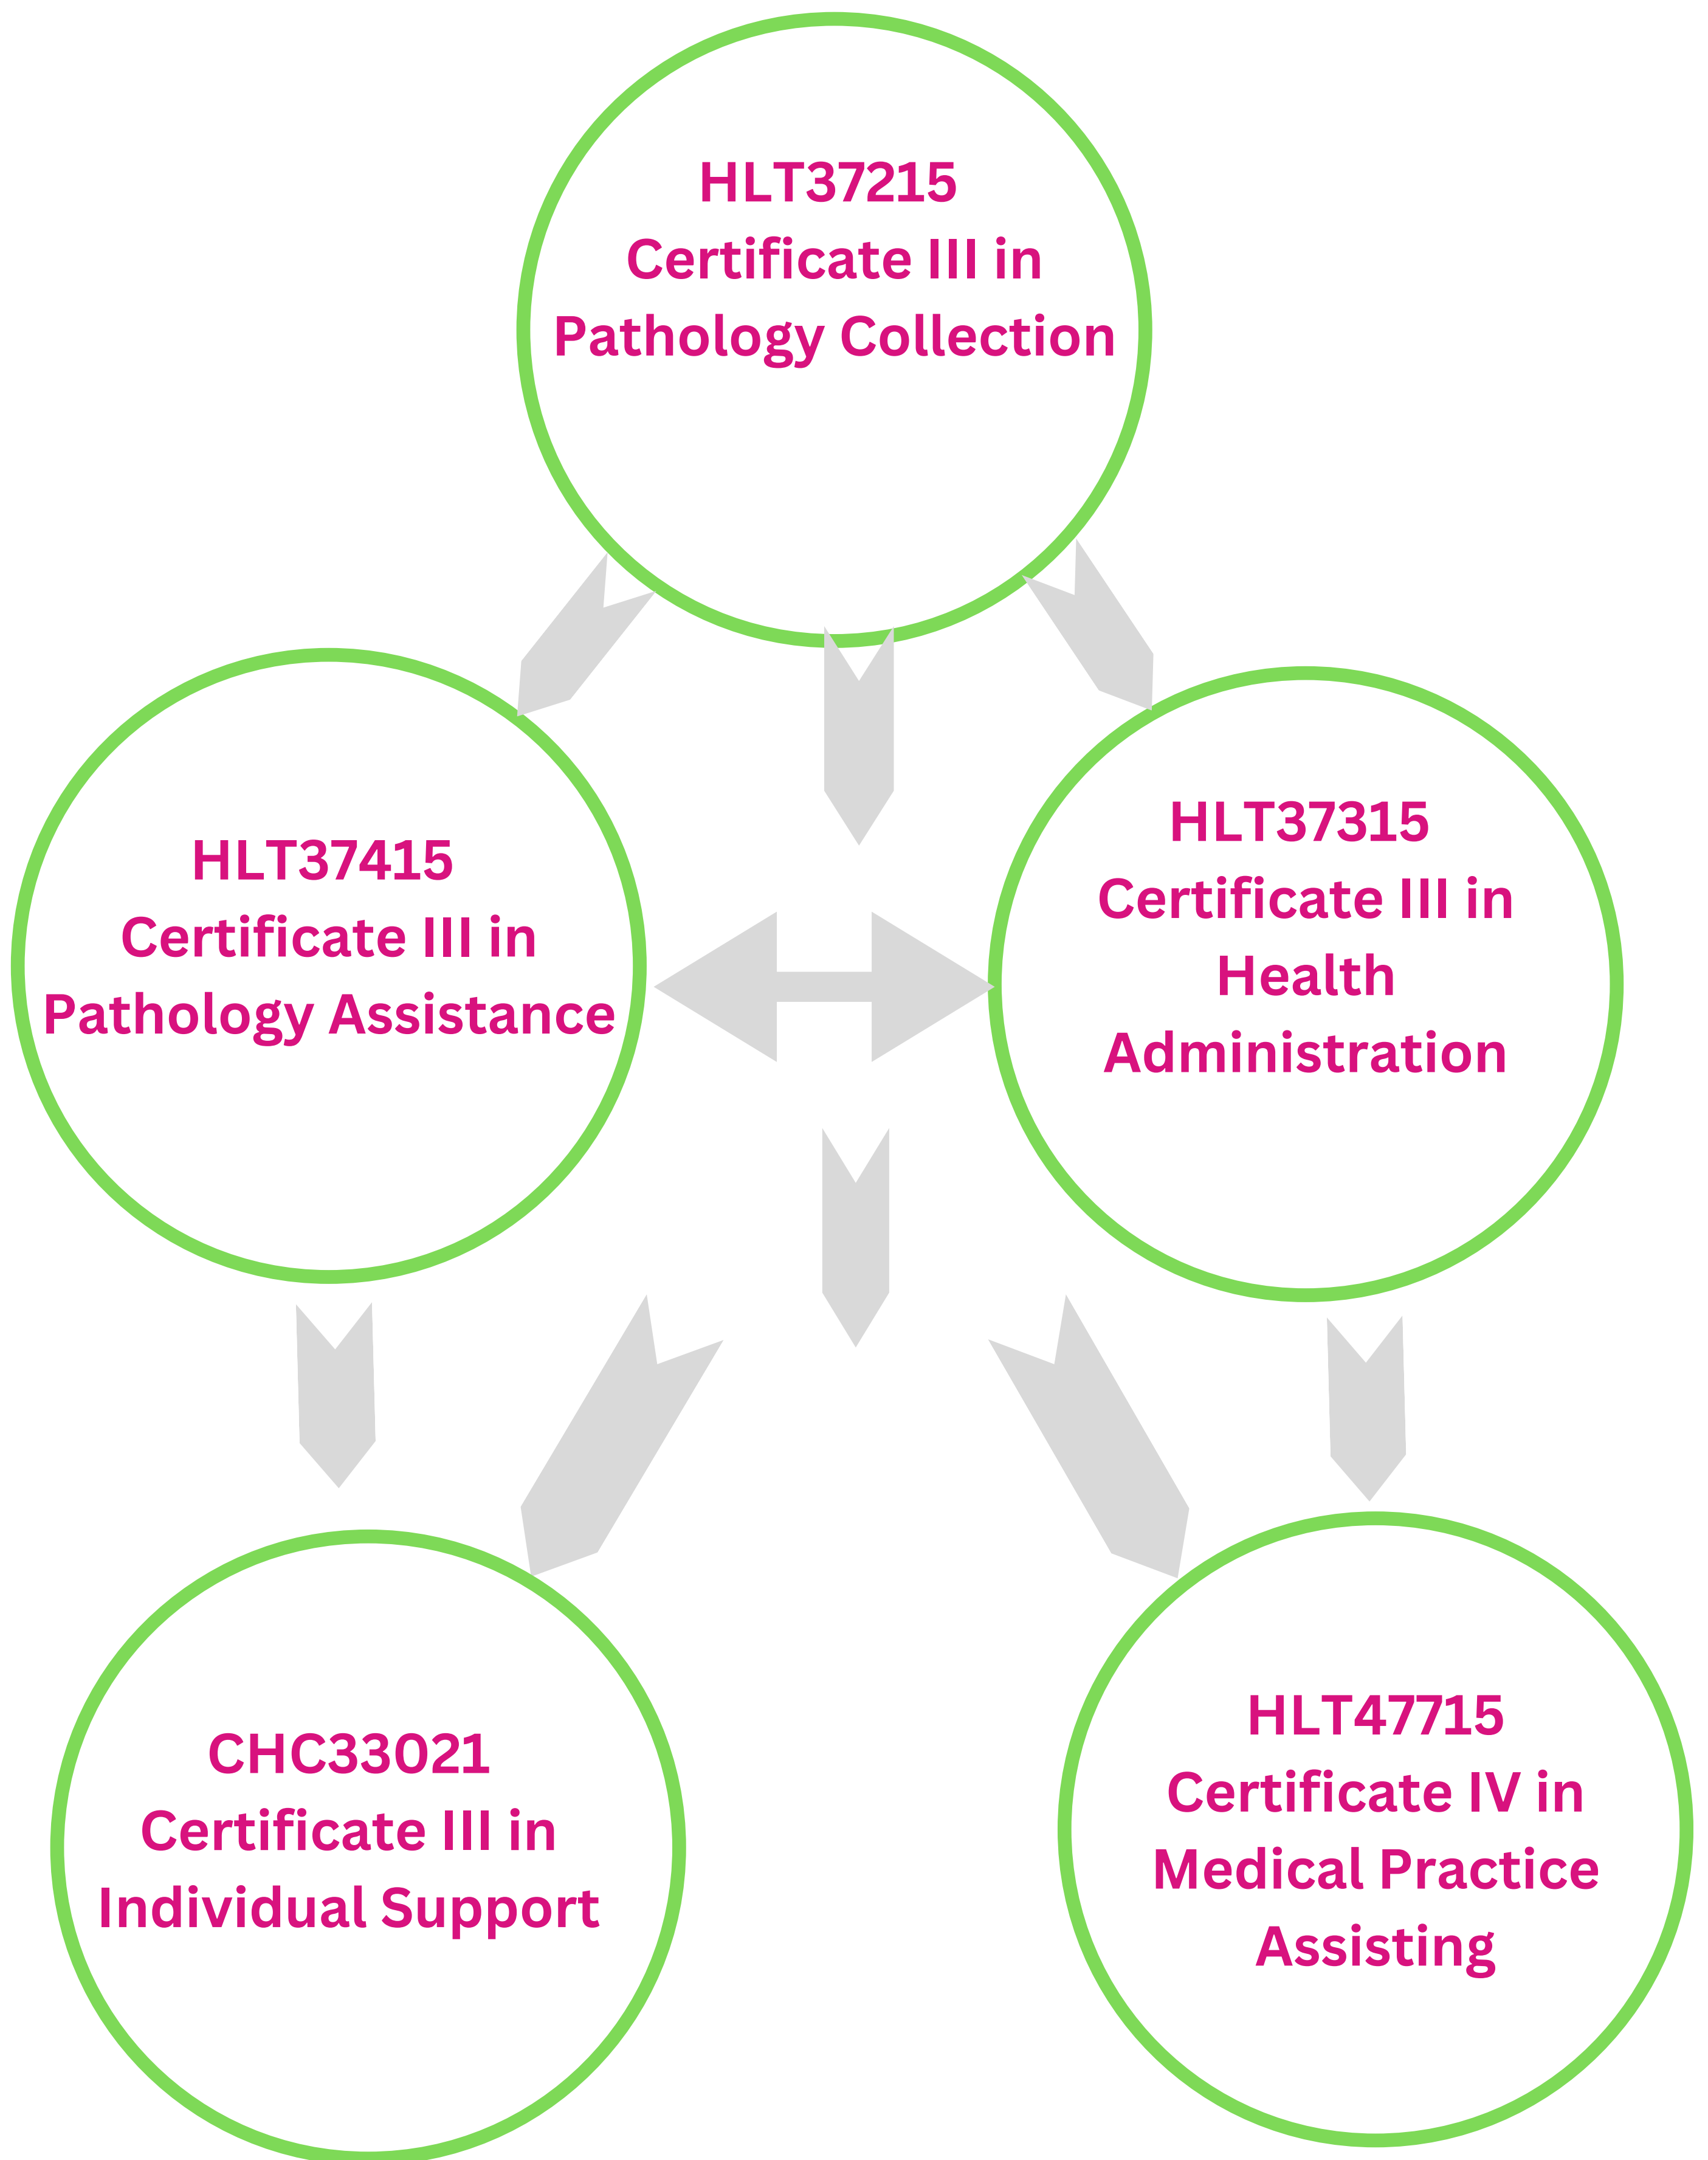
HLT37215
Certificate III in
Pathology Collection

HLT37415
Certificate III in
Pathology Assistance

HLT37315
Certificate III in
Health
Administration

CHC33021
Certificate III in
Individual Support

HLT47715
Certificate IV in
Medical Practice
Assisting